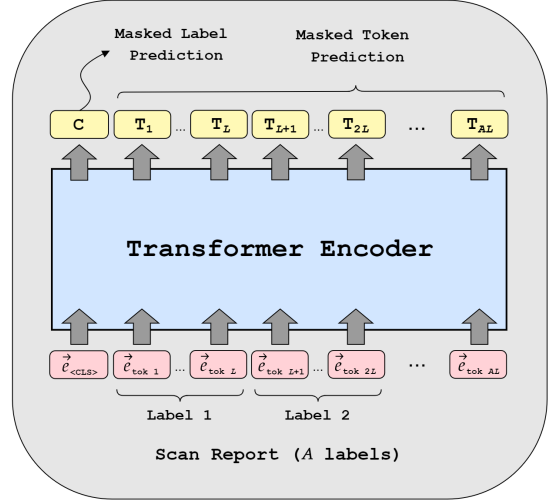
Masked Label Prediction

Masked Token Prediction

C
$T_1$ … $T_L$
$T_{L+1}$ … $T_{2L}$
…
$T_{AL}$

Transformer Encoder

$\vec{e}_{<CLS>}$
$\vec{e}_{tok\ 1}$ … $\vec{e}_{tok\ L}$
$\vec{e}_{tok\ L+1}$ … $\vec{e}_{tok\ 2L}$
…
$\vec{e}_{tok\ AL}$

Label 1
Label 2

Scan Report ($A$ labels)